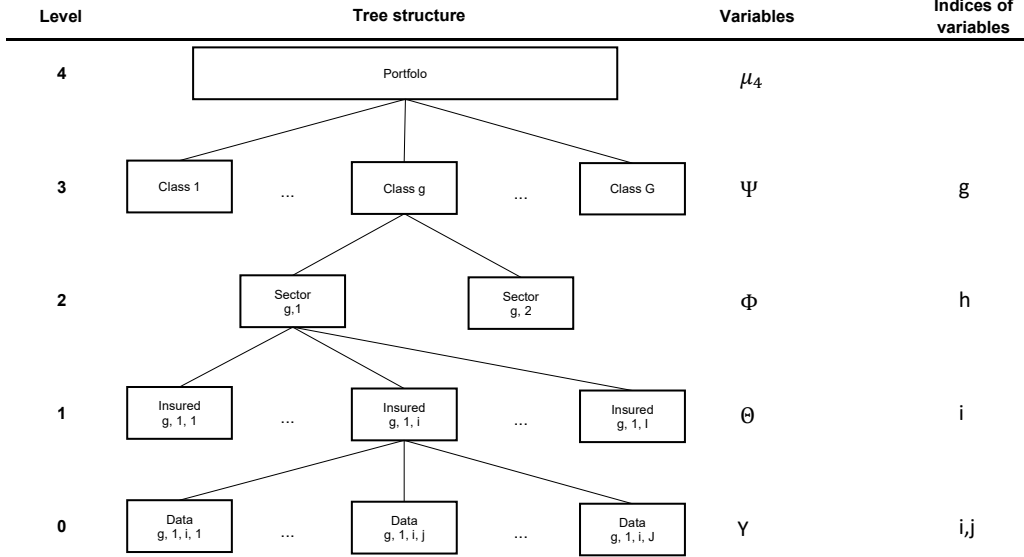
| Level | Tree structure | Variables | Indices of variables |
|---|---|---|---|
| 4 | Portfolo | $\mu_4$ | |
| 3 | Class 1 ... Class g ... Class G | $\Psi$ | g |
| 2 | Sector g,1 Sector g, 2 | $\Phi$ | h |
| 1 | Insured g, 1, 1 ... Insured g, 1, i ... Insured g, 1, I | $\Theta$ | i |
| 0 | Data g, 1, i, 1 ... Data g, 1, i, j ... Data g, 1, i, J | Y | i,j |